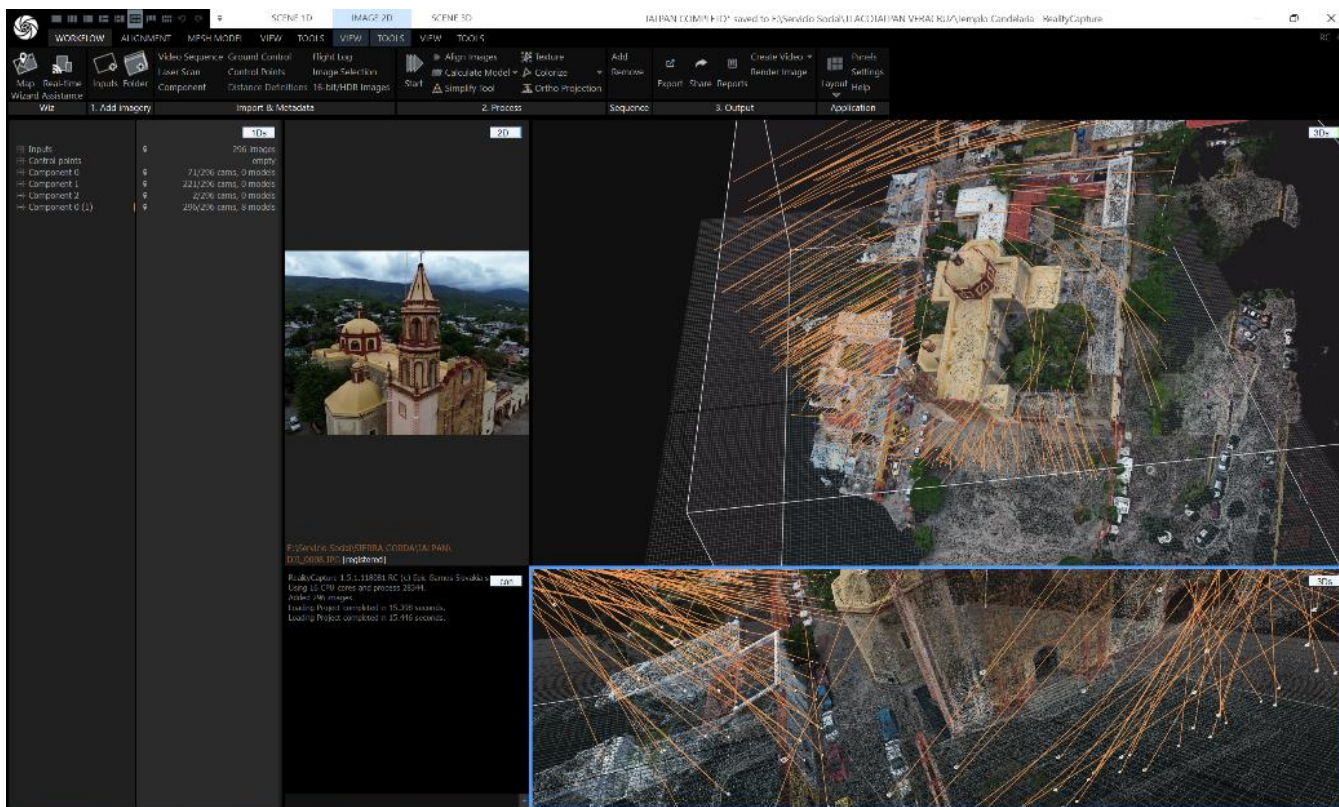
SCENE 1D IMAGE 2D SCENE 3D

JALPAN COMPLETO* saved to E:\Servicio Social\TLACOJALPAN VERACRUZ\templo Candelaria - RealityCapture

WORKFLOW ALIGNMENT MESH MODEL VIEW TOOLS VIEW TOOLS VIEW TOOLS

Map Wizard Real-time Assistance Inputs Folder Video Sequence Laser Scan Component Ground Control Control Points Distance Definitions Flight Log Image Selection 16-bit/HDR Images Start Align Images Calculate Model Simplify Tool Texture Colorize Ortho Projection Add Remove Export Share Reports Create Video Render Image Layout Panels Settings Help

Wiz 1. Add Imagery Import & Metadata 2. Process Sequence 3. Output Application

1Ds

Inputs 296 images
Control points empty
Component 0 71/296 cams, 0 models
Component 1 221/296 cams, 0 models
Component 2 2/296 cams, 0 models
Component 0 (1) 296/296 cams, 8 models

2D

3Ds

E:\Servicio Social\SIERRA GORDA\JALPAN\ DJI_0038.JPG [registered]

cnc

RealityCapture 1.5.1.118081 RC (c) Epic Games Slovakia s. Using 16 CPU cores and process 28344.
Added 296 images.
Loading Project completed in 15.398 seconds.
Loading Project completed in 15.416 seconds.

3Ds